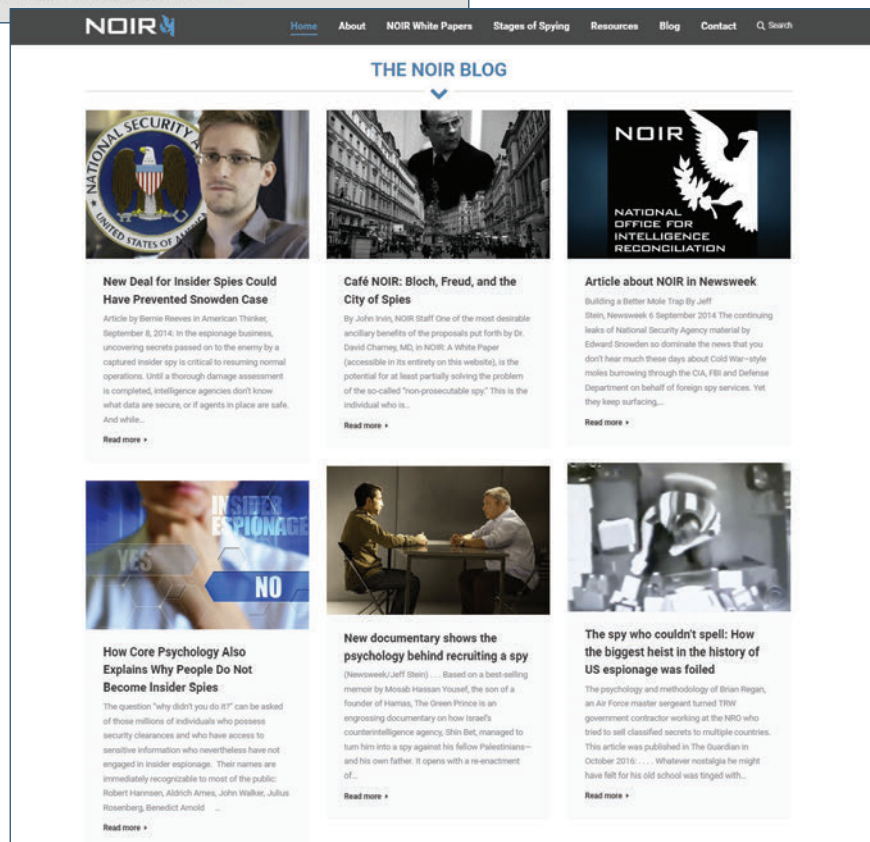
NOIR

Home About NOIR White Papers Stages of Spying Resources Blog Contact Search

THE NOIR BLOG

NATIONAL SECURITY A
UNITED STATES OF AMERICA

New Deal for Insider Spies Could Have Prevented Snowden Case

Article by Bernie Reeves in American Thinker, September 8, 2014: In the espionage business, uncovering secrets passed on to the enemy by a captured insider spy is critical to resuming normal operations. Until a thorough damage assessment is completed, intelligence agencies don't know what data are secure, or if agents in place are safe. And while...

Read more ▸

Café NOIR: Bloch, Freud, and the City of Spies

By John Irvin, NOIR Staff One of the most desirable ancillary benefits of the proposals put forth by Dr. David Charney, MD, in NOIR: A White Paper (accessible in its entirety on this website), is the potential for at least partially solving the problem of the so-called "non-prosecutable spy." This is the individual who is...

Read more ▸

NOIR
NATIONAL OFFICE FOR INTELLIGENCE RECONCILIATION

Article about NOIR in Newsweek

Building a Better Mole Trap By Jeff Stein, Newsweek 6 September 2014 The continuing leaks of National Security Agency material by Edward Snowden so dominate the news that you don't hear much these days about Cold War–style moles burrowing through the CIA, FBI and Defense Department on behalf of foreign spy services. Yet they keep surfacing,...

Read more ▸

INSIDER ESPIONAGE
YES
NO

How Core Psychology Also Explains Why People Do Not Become Insider Spies

The question "why didn't you do it?" can be asked of those millions of individuals who possess security clearances and who have access to sensitive information who nevertheless have not engaged in insider espionage. Their names are immediately recognizable to most of the public: Robert Hanssen, Aldrich Ames, John Walker, Julius Rosenberg, Benedict Arnold ...

Read more ▸

New documentary shows the psychology behind recruiting a spy

(Newsweek/Jeff Stein) . . . Based on a best-selling memoir by Mosab Hassan Yousef, the son of a founder of Hamas, The Green Prince is an engrossing documentary on how Israel's counterintelligence agency, Shin Bet, managed to turn him into a spy against his fellow Palestinians—and his own father. It opens with a re-enactment of...

Read more ▸

The spy who couldn't spell: How the biggest heist in the history of US espionage was foiled

The psychology and methodology of Brian Regan, an Air Force master sergeant turned TRW government contractor working at the NRO who tried to sell classified secrets to multiple countries. This article was published in The Guardian in October 2016: . . . . Whatever nostalgia he might have felt for his old school was tinged with...

Read more ▸